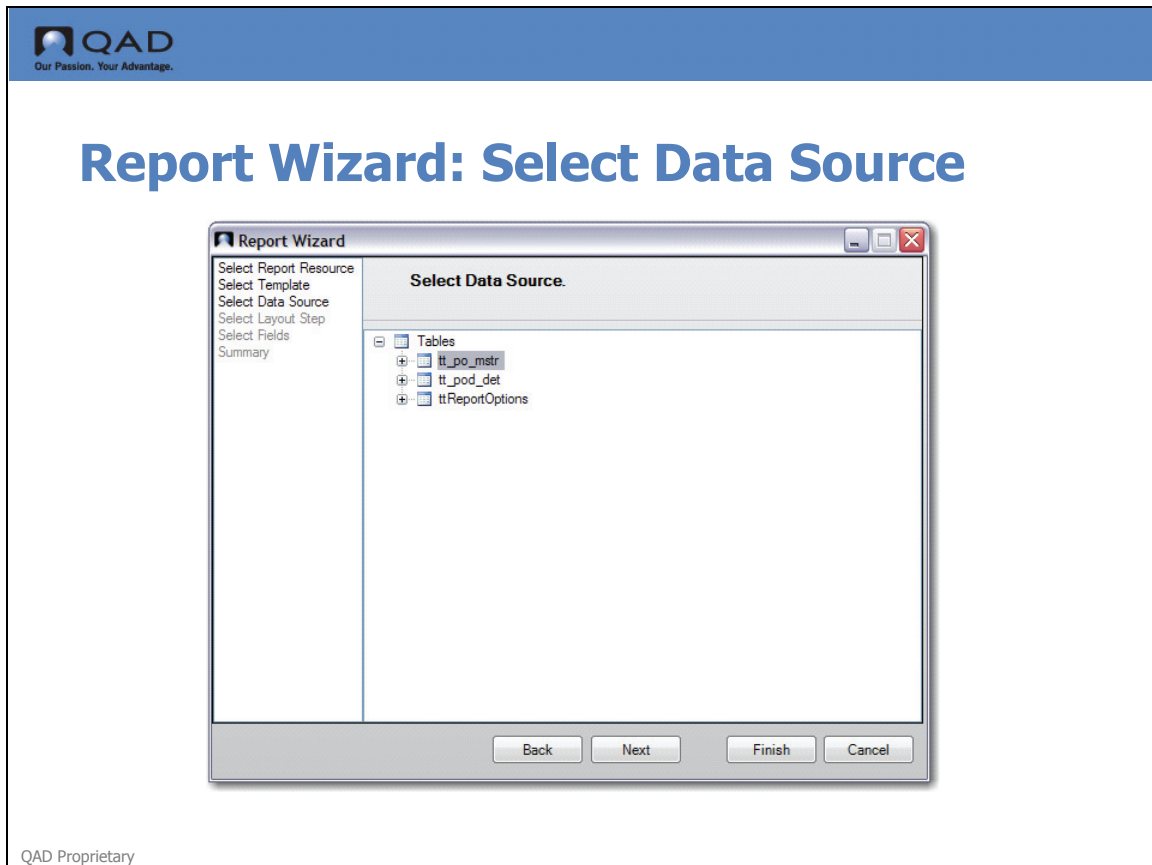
QAD
Our Passion. Your Advantage.

Report Wizard: Select Data Source

Report Wizard

Select Report Resource
Select Template
Select Data Source
Select Layout Step
Select Fields
Summary

Select Data Source.

Tables
tt_po_mstr
tt_pod_det
ttReportOptions

Back
Next
Finish
Cancel

QAD Proprietary